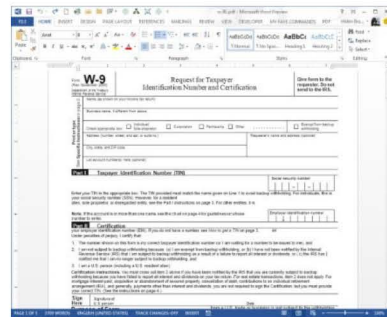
Microsoft Word Preview

FILE HOME INSERT DESIGN PAGE LAYOUT REFERENCES MAILINGS REVIEW VIEW DEVELOPER

Paste

Clipboard Font Paragraph Styles Editing

AaBbCcDc AaBbCcDc AaBbCc AaBbCc

¶ Normal ¶ No Spac... Heading 1 Heading 2

Find Replace Select

Form W-9

Request for Taxpayer Identification Number and Certification

Give form to the requester. Do not send to the IRS.

Name (as shown on your income tax return)

Business name, if different from above

Check appropriate box: Individual/sole proprietor Corporation Partnership Other

Exempt from backup withholding

Address (number, street, and apt. or suite no.)

Requester's name and address (optional)

City, state, and ZIP code

List account number(s) here (optional)

Part I Taxpayer Identification Number (TIN)

Social security number

Employer identification number

Part II Certification

Under penalties of perjury, I certify that:

1. The number shown on this form is my correct taxpayer identification number (or I am waiting for a number to be issued to me), and

2. I am not subject to backup withholding because: (a) I am exempt from backup withholding, or (b) I have not been notified by the Internal Revenue Service (IRS) that I am subject to backup withholding as a result of a failure to report all interest or dividends, or (c) the IRS has notified me that I am no longer subject to backup withholding, and

3. I am a U.S. person (including a U.S. resident alien).

Certification instructions.

Sign Here Signature of U.S. person

PAGE 1 OF 3 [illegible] WORDS ENGLISH (UNITED STATES) TRACK CHANGES: OFF